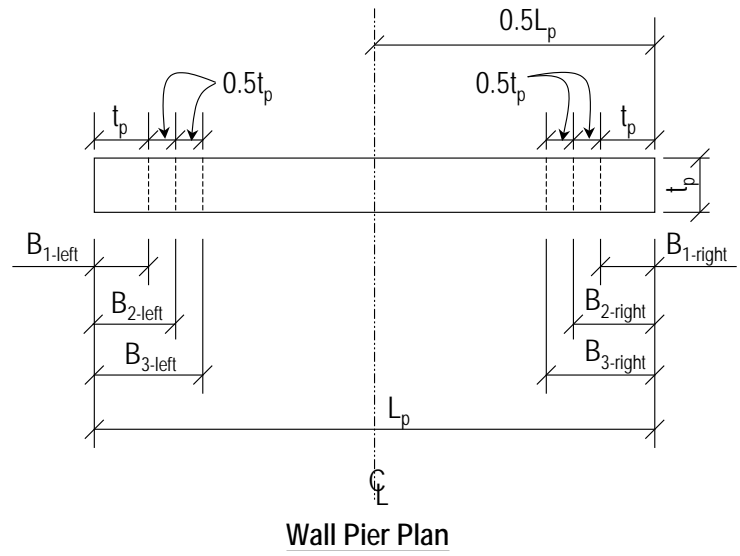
$0.5L_p$

$0.5t_p$

$0.5t_p$

$t_p$

$t_p$

$t_p$

$B_{1\text{-left}}$

$B_{1\text{-right}}$

$B_{2\text{-left}}$

$B_{2\text{-right}}$

$B_{3\text{-left}}$

$B_{3\text{-right}}$

$L_p$

℄

Wall Pier Plan